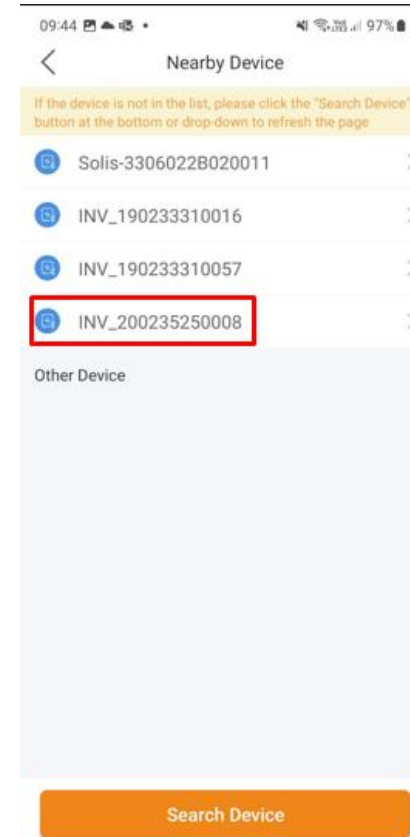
09:44

97%

Nearby Device

If the device is not in the list, please click the "Search Device" button at the bottom or drop-down to refresh the page

Solis-3306022B020011

INV_190233310016

INV_190233310057

INV_200235250008

Other Device

Search Device